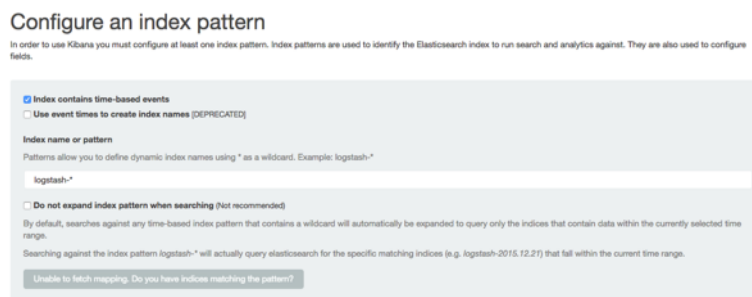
Configure an index pattern

In order to use Kibana you must configure at least one index pattern. Index patterns are used to identify the Elasticsearch index to run search and analytics against. They are also used to configure fields.

Index contains time-based events

Use event times to create index names [DEPRECATED]

Index name or pattern

Patterns allow you to define dynamic index names using * as a wildcard. Example: logstash-*

logstash-*

Do not expand index pattern when searching (Not recommended)

By default, searches against any time-based index pattern that contains a wildcard will automatically be expanded to query only the indices that contain data within the currently selected time range.

Searching against the index pattern logstash-* will actually query elasticsearch for the specific matching indices (e.g. logstash-2015.12.21) that fall within the current time range.

Unable to fetch mapping. Do you have indices matching the pattern?